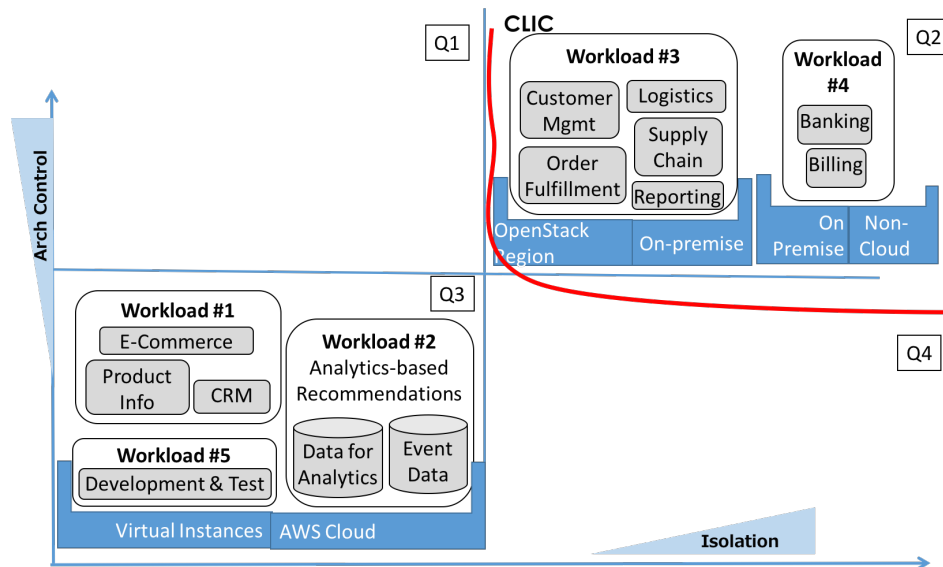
CLIC

Q1

Q2

Arch Control

Workload #3

Customer Mgmt

Logistics

Supply Chain

Order Fulfillment

Reporting

OpenStack Region

On-premise

Workload #4

Banking

Billing

On Premise

Non-Cloud

Q3

Q4

Workload #1

E-Commerce

Product Info

CRM

Workload #2

Analytics-based Recommendations

Data for Analytics

Event Data

Workload #5

Development & Test

Virtual Instances

AWS Cloud

Isolation